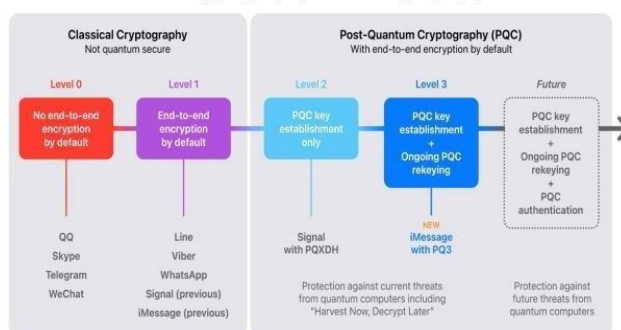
Classical Cryptography
Not quantum secure

Level 0
No end-to-end encryption by default

QQ
Skype
Telegram
WeChat

Level 1
End-to-end encryption by default

Line
Viber
WhatsApp
Signal (previous)
iMessage (previous)

Post-Quantum Cryptography (PQC)
With end-to-end encryption by default

Level 2
PQC key establishment only

Signal with PQXDH

Level 3
PQC key establishment + Ongoing PQC rekeying

NEW
iMessage with PQ3

Protection against current threats from quantum computers including "Harvest Now, Decrypt Later"

Future
PQC key establishment + Ongoing PQC rekeying + PQC authentication

Protection against future threats from quantum computers